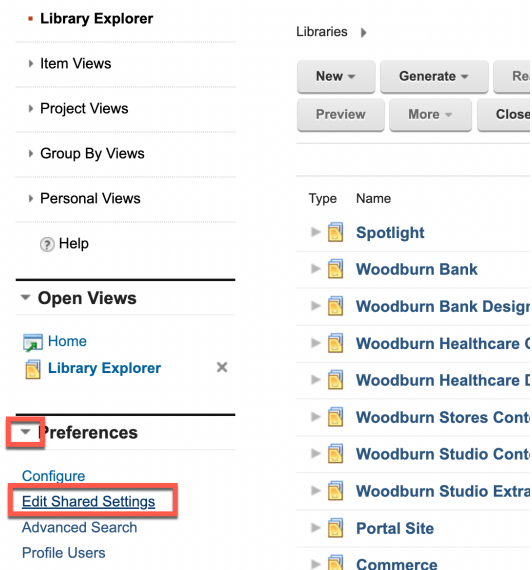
Library Explorer

Item Views

Project Views

Group By Views

Personal Views

Help

Open Views

Home

Library Explorer

Preferences

Configure

Edit Shared Settings

Advanced Search

Profile Users

Libraries

New

Generate

Re

Preview

More

Close

Type

Name

Spotlight

Woodburn Bank

Woodburn Bank Desig

Woodburn Healthcare C

Woodburn Healthcare D

Woodburn Stores Conte

Woodburn Studio Conte

Woodburn Studio Extra

Portal Site

Commerce